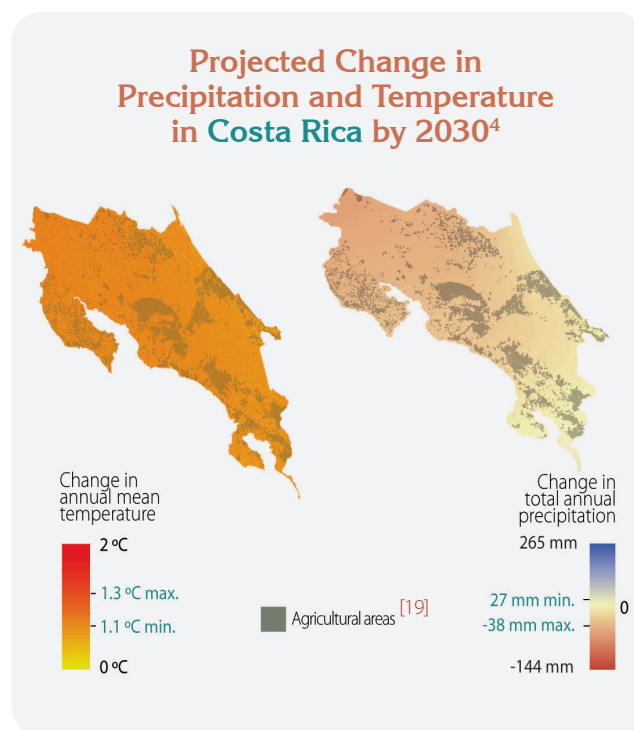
Projected Change in Precipitation and Temperature in Costa Rica by 2030$^4$

Change in annual mean temperature

2 ºC

1.3 ºC max.

1.1 ºC min.

0 ºC

Agricultural areas [19]

Change in total annual precipitation

265 mm

27 mm min.

0

-38 mm max.

-144 mm